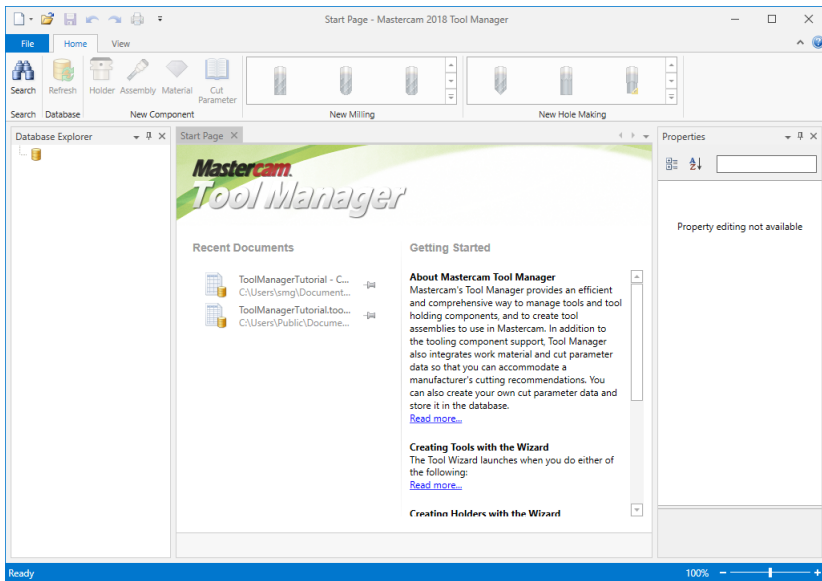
Start Page - Mastercam 2018 Tool Manager

File
Home
View

Search
Refresh
Holder
Assembly
Material
Cut Parameter

Search
Database
New Component
New Milling
New Hole Making

Database Explorer

Start Page

Mastercam
Tool Manager

Recent Documents

ToolManagerTutorial - C...
C:\Users\smg\Document...

ToolManagerTutorial.too...
C:\Users\Public\Docume...

Getting Started

About Mastercam Tool Manager
Mastercam's Tool Manager provides an efficient and comprehensive way to manage tools and tool holding components, and to create tool assemblies to use in Mastercam. In addition to the tooling component support, Tool Manager also integrates work material and cut parameter data so that you can accommodate a manufacturer's cutting recommendations. You can also create your own cut parameter data and store it in the database.
Read more...

Creating Tools with the Wizard
The Tool Wizard launches when you do either of the following:
Read more...

Creating Holders with the Wizard

Properties

Property editing not available

Ready
100%